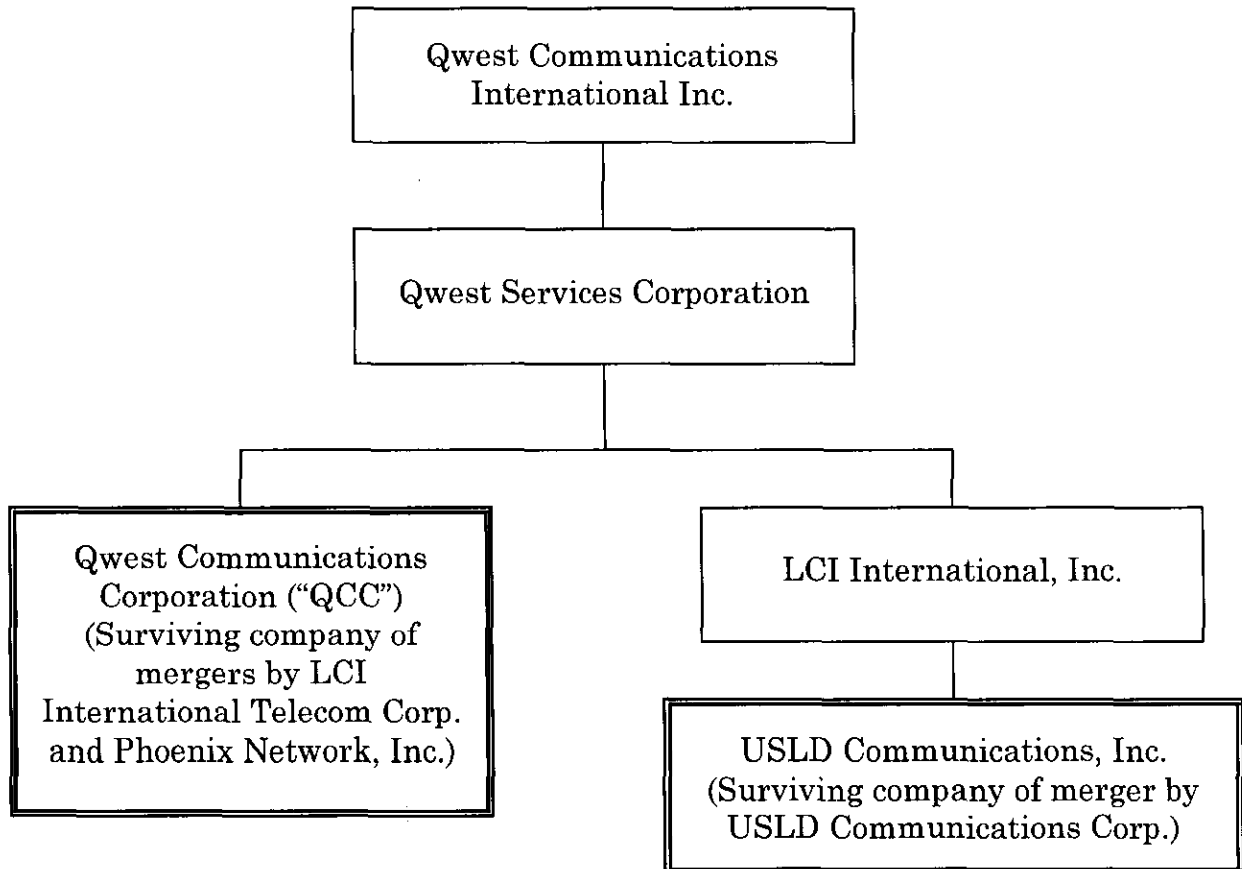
Qwest Communications International Inc.

Qwest Services Corporation

Qwest Communications Corporation ("QCC") (Surviving company of mergers by LCI International Telecom Corp. and Phoenix Network, Inc.)

LCI International, Inc.

USLD Communications, Inc. (Surviving company of merger by USLD Communications Corp.)